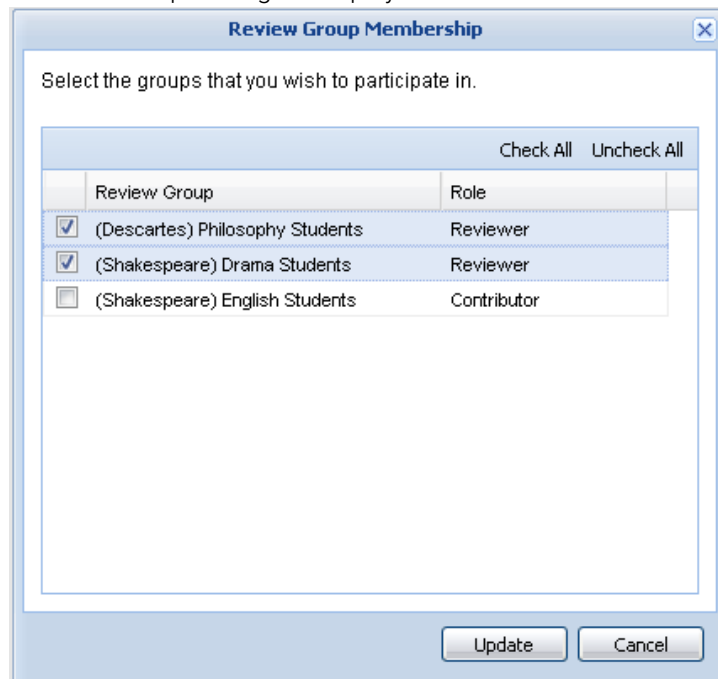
Review Group Membership

Select the groups that you wish to participate in.

Check All Uncheck All

| | Review Group | Role |
|---|---|---|
| ☑ | (Descartes) Philosophy Students | Reviewer |
| ☑ | (Shakespeare) Drama Students | Reviewer |
| ☐ | (Shakespeare) English Students | Contributor |

Update Cancel